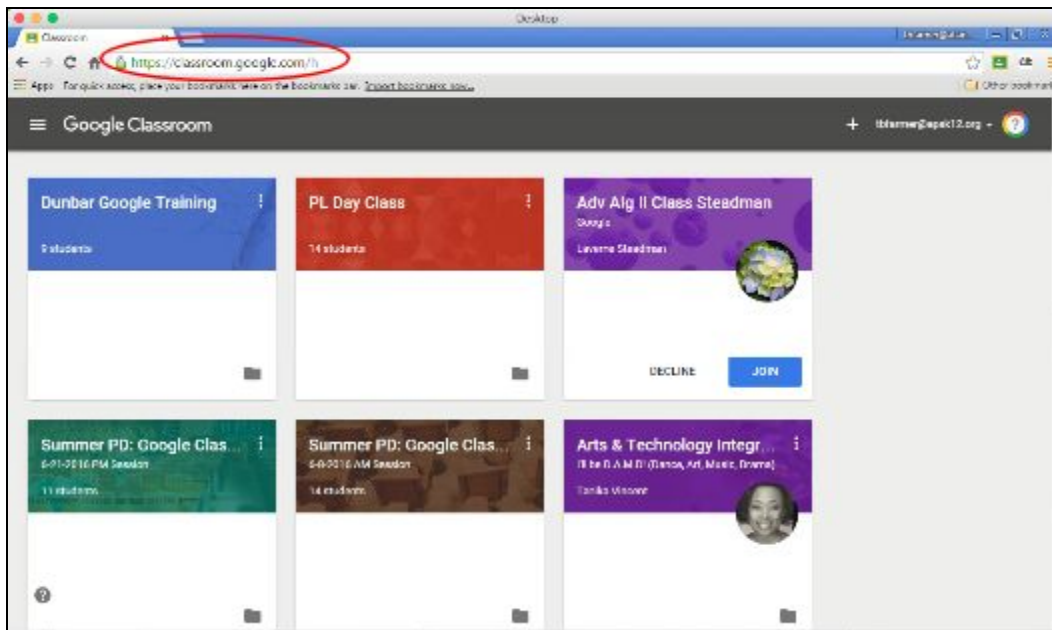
Desktop

Classroom

https://classroom.google.com/h

Apps For quick access, place your bookmarks here on the bookmarks bar. Import bookmarks now...

Other bookmarks

Google Classroom

tbfarmer@apsk12.org

Dunbar Google Training

9 students

PL Day Class

14 students

Adv Alg II Class Steadman

Google

Laverne Steadman

DECLINE

JOIN

Summer PD: Google Clas...

6-21-2016 PM Session

11 students

Summer PD: Google Clas...

6-8-2016 AM Session

14 students

Arts & Technology Integr...

I'll be D.A.M.D (Dance, Art, Music, Drama)

Tanika Vincent